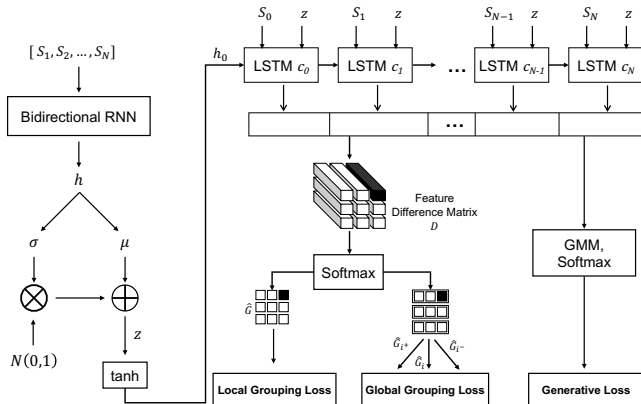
$[S_1, S_2, \dots, S_N]$

Bidirectional RNN

$h$

$\sigma$

$\mu$

$\otimes$

$\oplus$

$N(0,1)$

$z$

tanh

$h_0$

$S_0$ $z$

$S_1$ $z$

$S_{N-1}$ $z$

$S_N$ $z$

LSTM $c_0$

LSTM $c_1$

...

LSTM $c_{N-1}$

LSTM $c_N$

...

Feature Difference Matrix $D$

Softmax

$\hat{G}$

$\hat{G}_{i^+}$ $\hat{G}_i$ $\hat{G}_{i^-}$

GMM, Softmax

Local Grouping Loss

Global Grouping Loss

Generative Loss